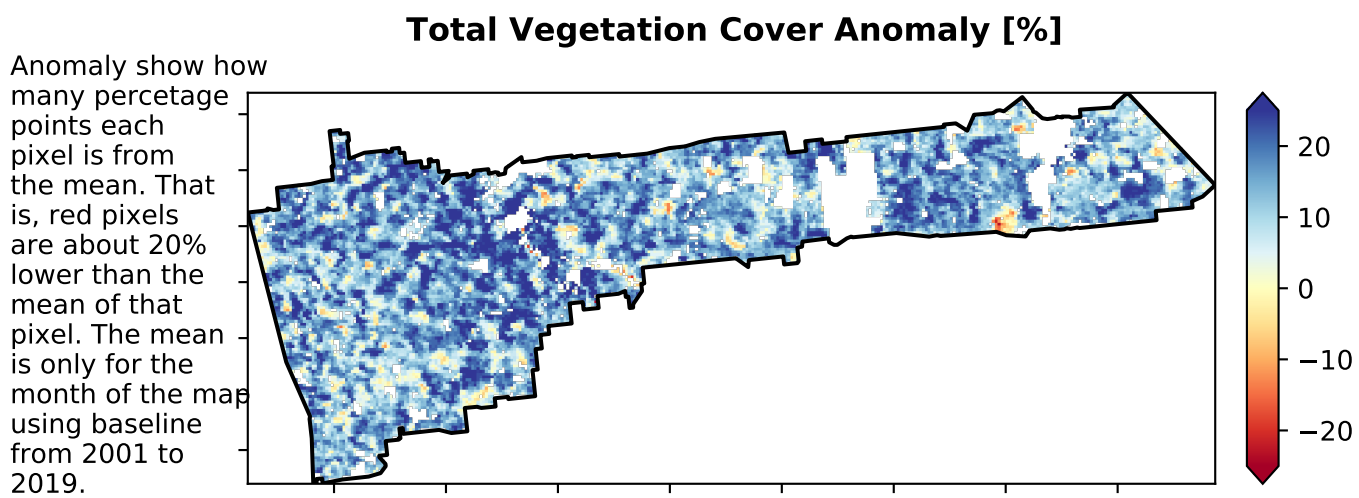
Total Vegetation Cover Anomaly [%]

Anomaly show how many percetage points each pixel is from the mean. That is, red pixels are about 20% lower than the mean of that pixel. The mean is only for the month of the map using baseline from 2001 to 2019.

20
10
0
−10
−20